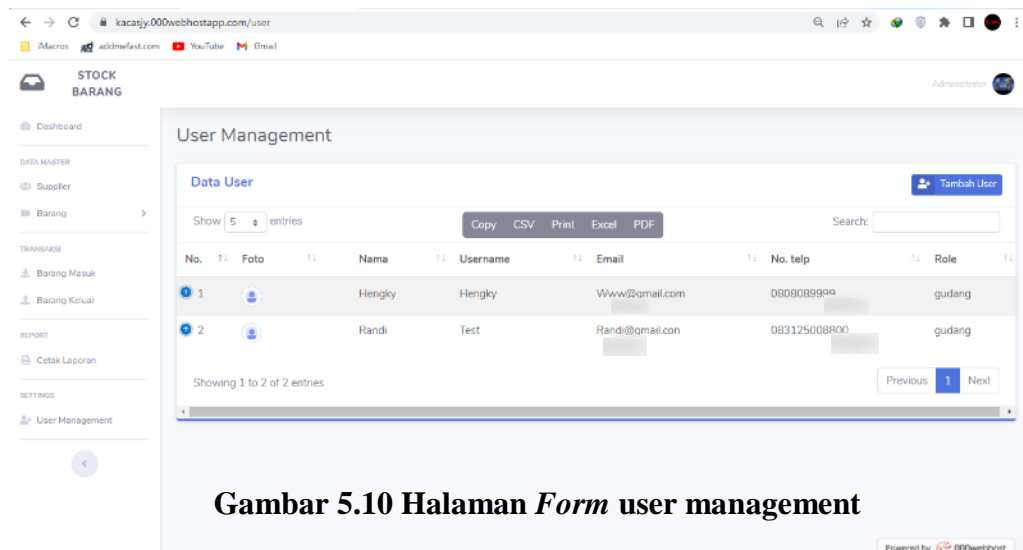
kacasjy.000webhostapp.com/user

iMacros addmefast.com YouTube Gmail

STOCK BARANG

Administrator

Dashboard

DATA MASTER

Supplier

Barang

TRANSAKSI

Barang Masuk

Barang Keluar

REPORT

Cetak Laporan

SETTINGS

User Management

User Management

Data User

Tambah User

Show 5 entries

Copy CSV Print Excel PDF

Search:

| No. | Foto | Nama | Username | Email | No. telp | Role |
|---|---|---|---|---|---|---|
| 1 | | Hengky | Hengky | Www@gmail.com | 08080899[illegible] | gudang |
| 2 | | Randi | Test | Randi@gmail.con | 083125008800 | gudang |

Showing 1 to 2 of 2 entries

Previous 1 Next

Gambar 5.10 Halaman *Form* user management

Powered by 000webhost